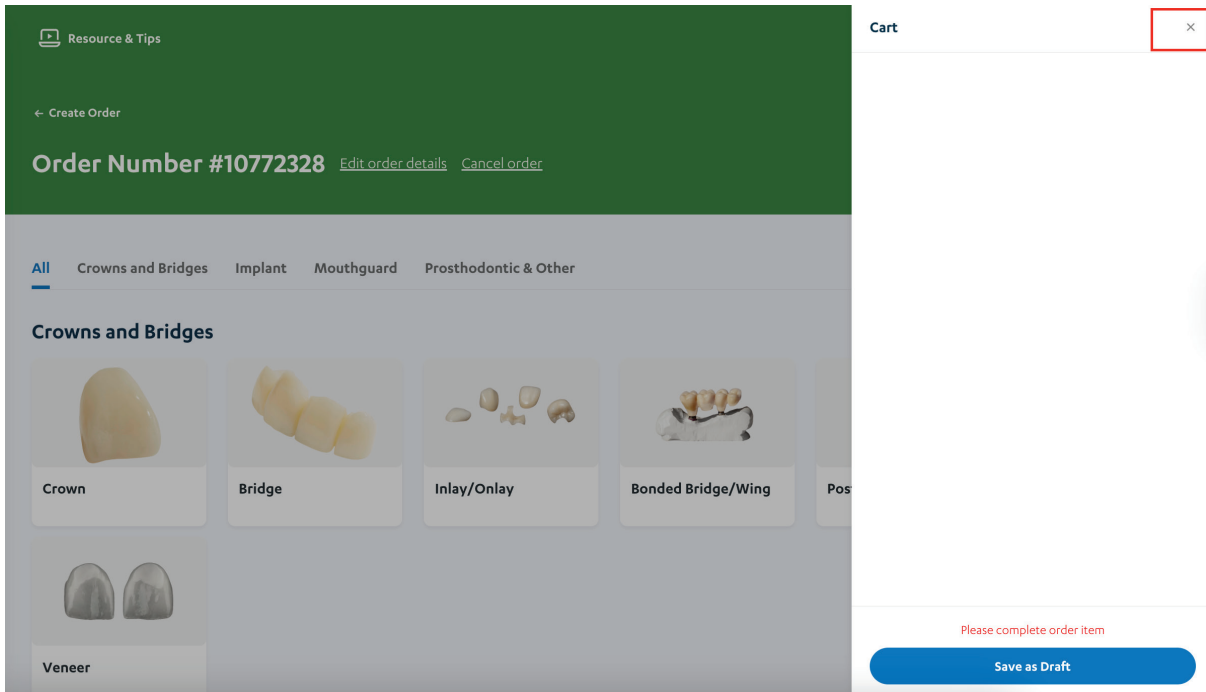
Resource & Tips

← Create Order

Order Number #10772328 Edit order details Cancel order

All Crowns and Bridges Implant Mouthguard Prosthodontic & Other

Crowns and Bridges

Crown

Bridge

Inlay/Onlay

Bonded Bridge/Wing

Pos

Veneer

Cart

×

Please complete order item

Save as Draft